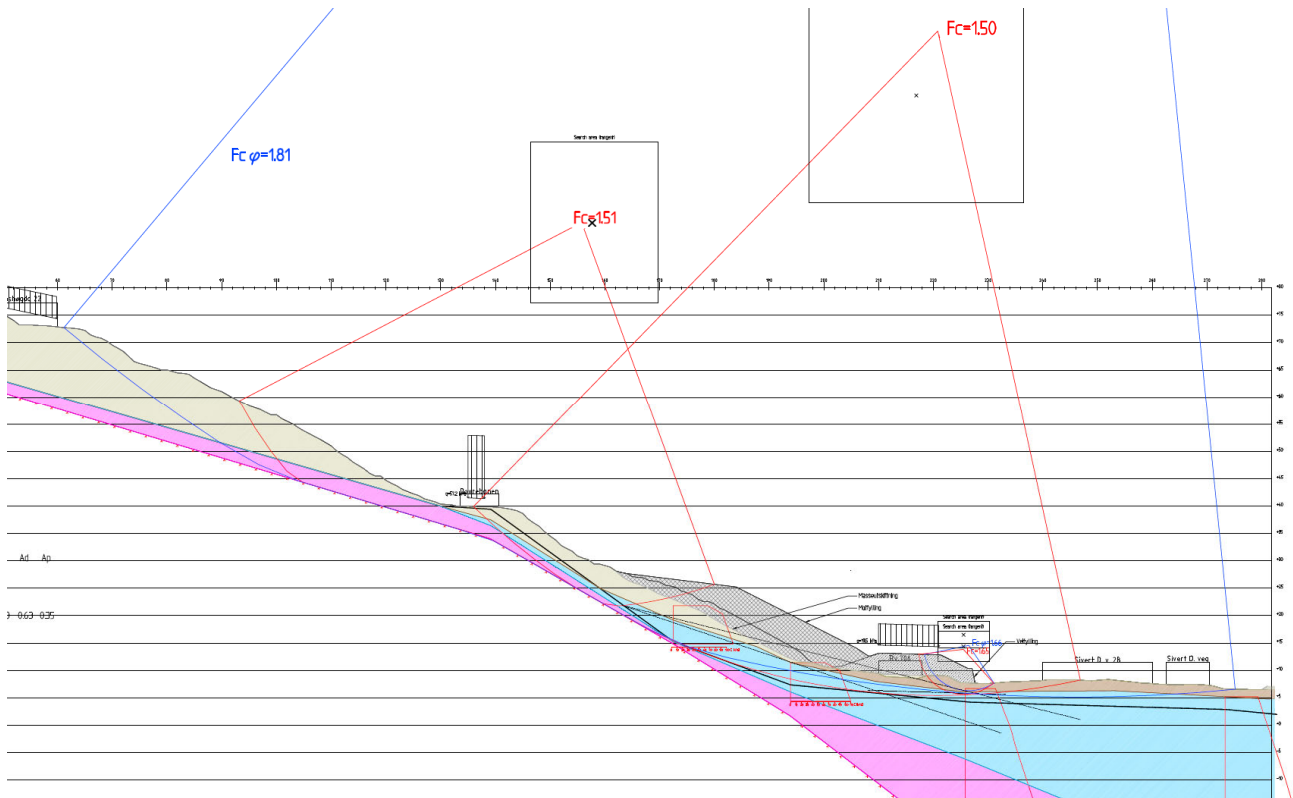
Fc=1.50

Fc φ=1.81

Search area tangent

Fc=1.51

Ad Ap

0.63 0.35

Massestabilisering

Motfylling

Search area tangent

Search area tangent

Fc φ=1.66

Fc=1.65

Vegfylling

Rv. 164

Sivert D. v. 28

Sivert D. veg